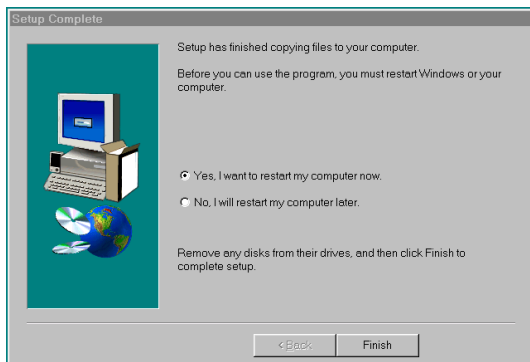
Setup Complete

Setup has finished copying files to your computer.

Before you can use the program, you must restart Windows or your computer.

Yes, I want to restart my computer now.

No, I will restart my computer later.

Remove any disks from their drives, and then click Finish to complete setup.

< Back

Finish